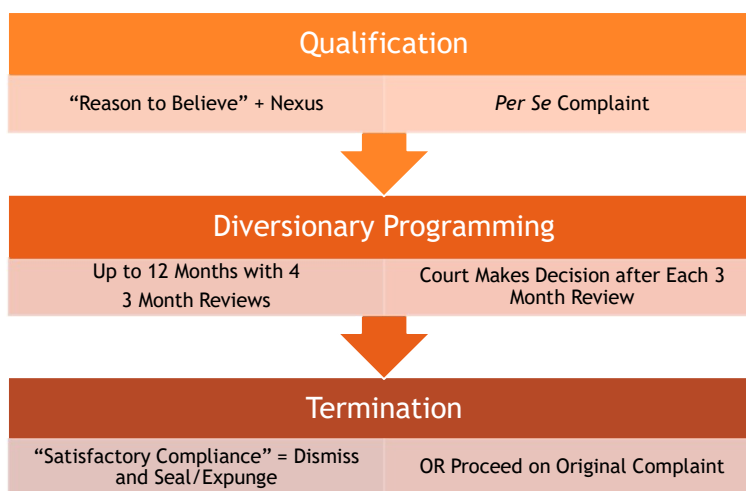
Qualification

“Reason to Believe” + Nexus

*Per Se* Complaint

Diversionary Programming

Up to 12 Months with 4 3 Month Reviews

Court Makes Decision after Each 3 Month Review

Termination

“Satisfactory Compliance” = Dismiss and Seal/Expunge

OR Proceed on Original Complaint